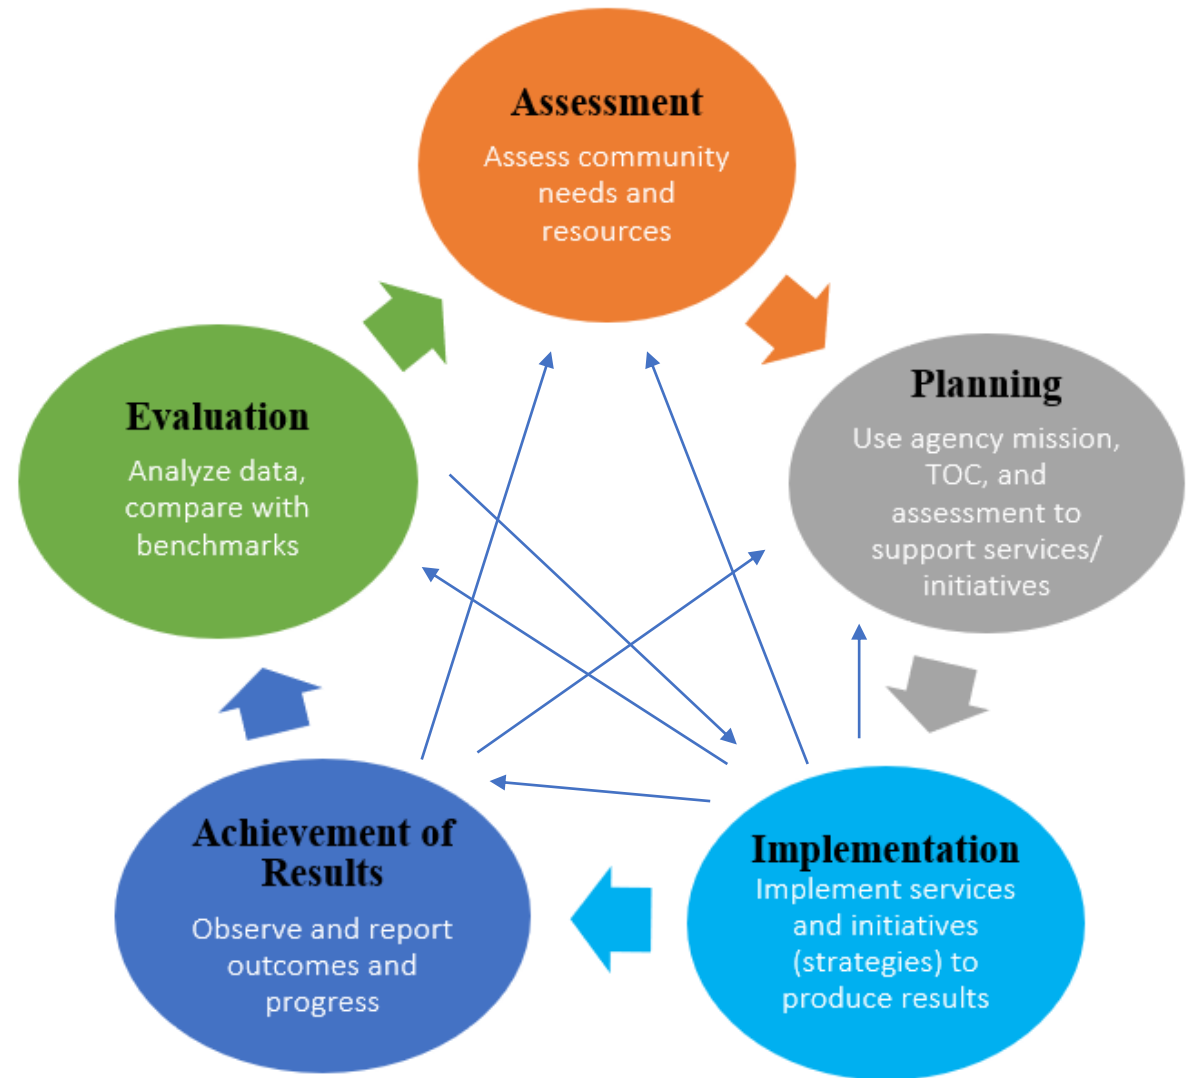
Assessment
Assess community needs and resources

Planning
Use agency mission, TOC, and assessment to support services/ initiatives

Implementation
Implement services and initiatives (strategies) to produce results

Achievement of Results
Observe and report outcomes and progress

Evaluation
Analyze data, compare with benchmarks